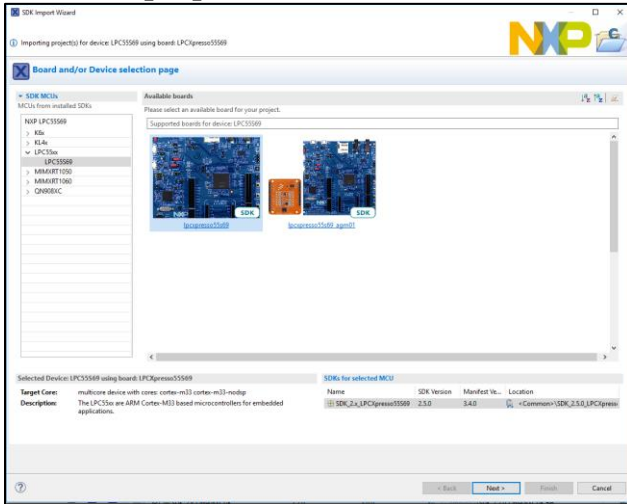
SDK Import Wizard

Importing project(s) for device: LPC55S69 using board: LPCXpresso55S69

Board and/or Device selection page

SDK MCUs
MCUs from installed SDKs

NXP LPC55S69
> K6x
> KL4x
∨ LPC55xx
LPC55S69
> MIMXRT1050
> MIMXRT1060
> QN908XC

Available boards
Please select an available board for your project.
Supported boards for device: LPC55S69

SDK
lpcxpresso55s69

SDK
lpcxpresso55s69_agm01

Selected Device: LPC55S69 using board: LPCXpresso55S69

Target Core: multicore device with cores: cortex-m33 cortex-m33-nodsp
Description: The LPC55xx are ARM Cortex-M33 based microcontrollers for embedded applications.

SDKs for selected MCU

| Name | SDK Version | Manifest Ve... | Location |
|---|---|---|---|
| SDK_2.x_LPCXpresso55S69 | 2.5.0 | 3.4.0 | <Common>\SDK_2.5.0_LPCXpress |

< Back
Next >
Finish
Cancel